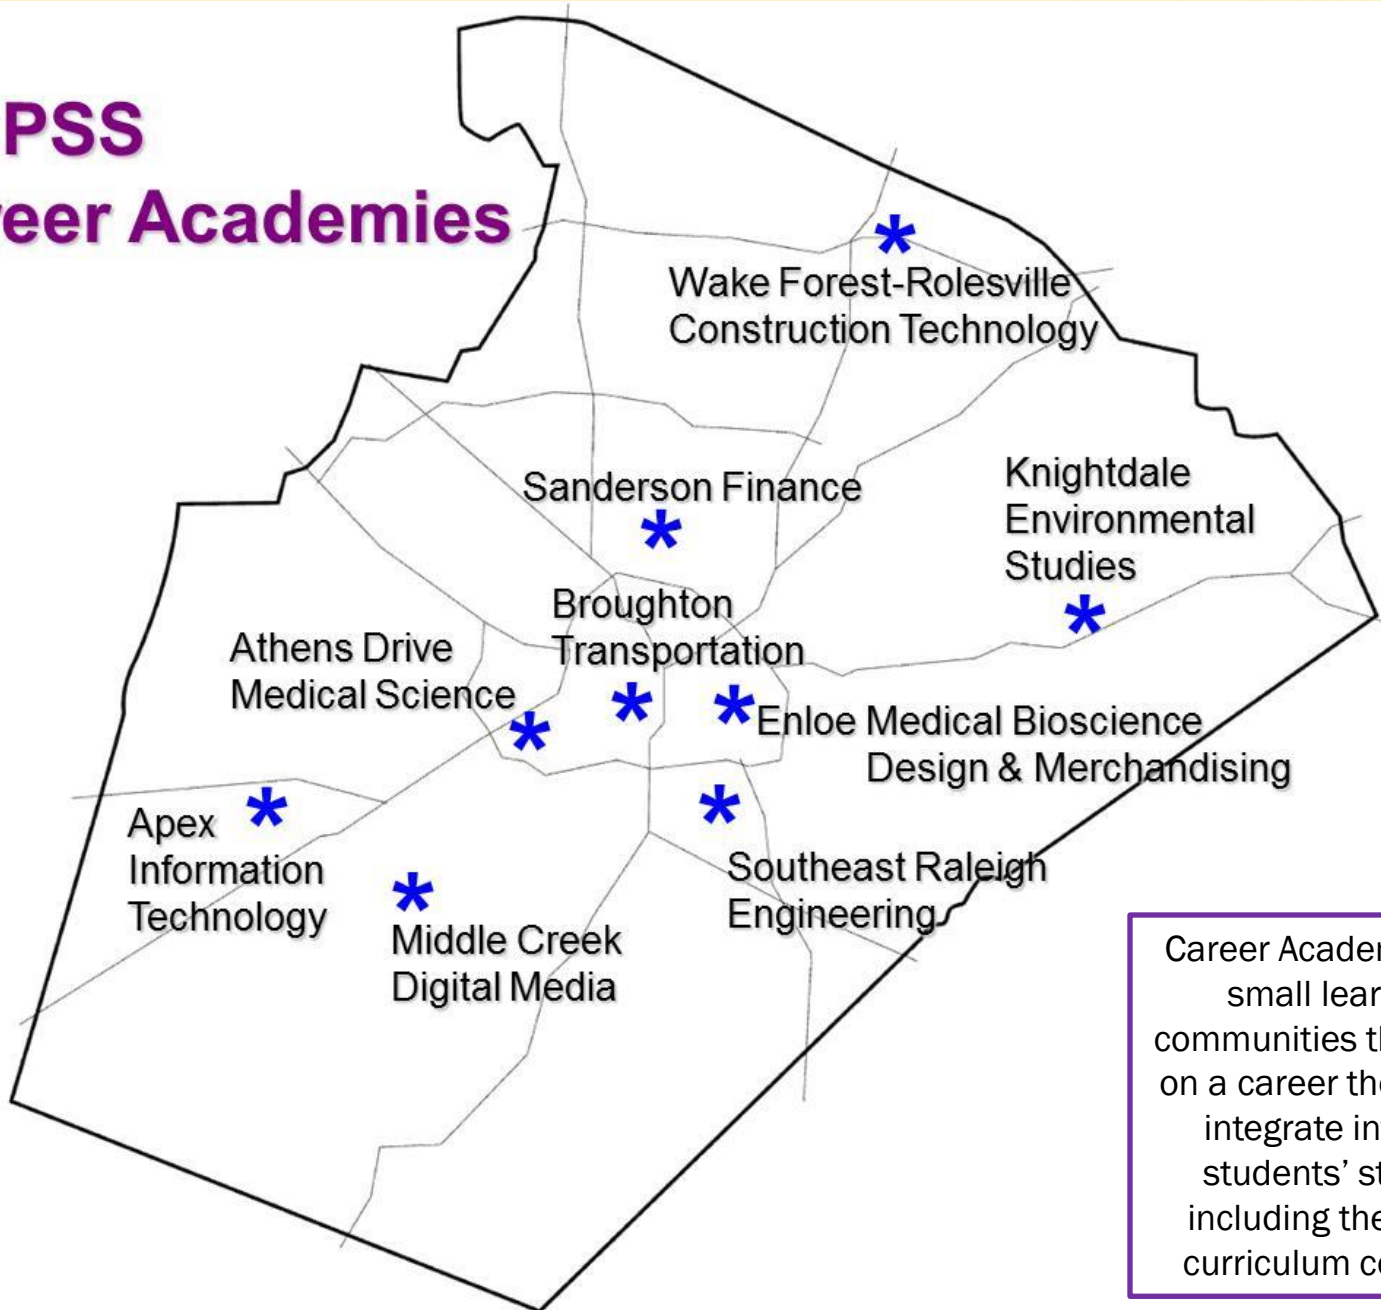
PSS
eer Academies

Wake Forest-Rolesville
Construction Technology

Sanderson Finance

Knightdale
Environmental
Studies

Broughton
Transportation

Athens Drive
Medical Science

Enloe Medical Bioscience
Design & Merchandising

Apex
Information
Technology

Middle Creek
Digital Media

Southeast Raleigh
Engineering

Career Acade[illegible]
small lear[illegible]
communities t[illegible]
on a career th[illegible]
integrate in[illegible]
students' st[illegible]
including the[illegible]
curriculum c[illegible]